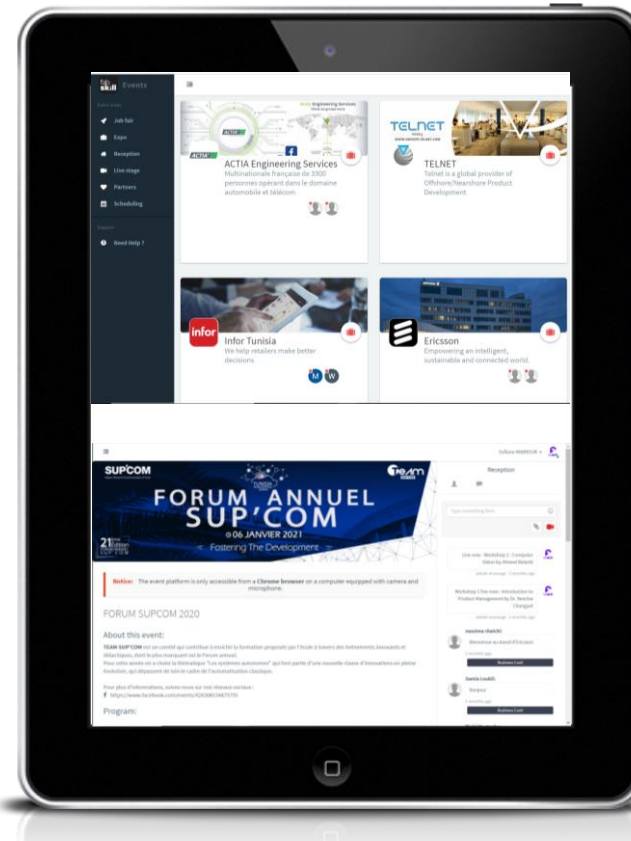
Events

Job fair
Expo
Reception
Live stage
Partners
Scheduling

Need Help ?

ACTIA
ACTIA Engineering Services
Multinationale française de 3300 personnes opérant dans le domaine automobile et télécom

TELNET
TELNET
Telnet is a global provider of Offshore/Nearshore Product Development

infor
Infor Tunisia
We help retailers make better decisions

Ericsson
Empowering an intelligent, sustainable and connected world.

SUP'COM
FORUM ANNUEL SUP'COM
06 JANVIER 2021
Fostering The Development
21

Reception

Notice: The event platform is only accessible from a Chrome browser on a computer equipped with camera and microphone.

FORUM SUPCOM 2020

About this event:

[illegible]

Program:

Business Card
Business Card